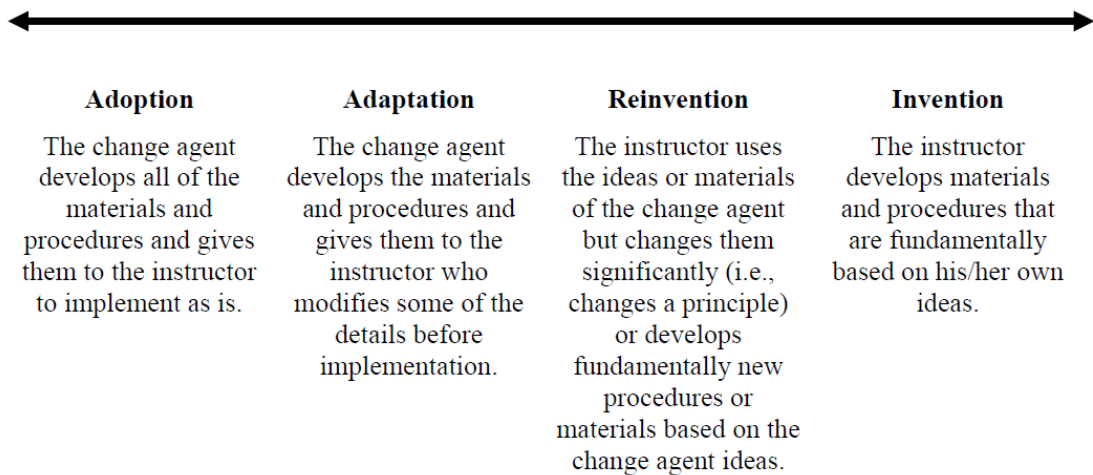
Adoption

The change agent develops all of the materials and procedures and gives them to the instructor to implement as is.

Adaptation

The change agent develops the materials and procedures and gives them to the instructor who modifies some of the details before implementation.

Reinvention

The instructor uses the ideas or materials of the change agent but changes them significantly (i.e., changes a principle) or develops fundamentally new procedures or materials based on the change agent ideas.

Invention

The instructor develops materials and procedures that are fundamentally based on his/her own ideas.